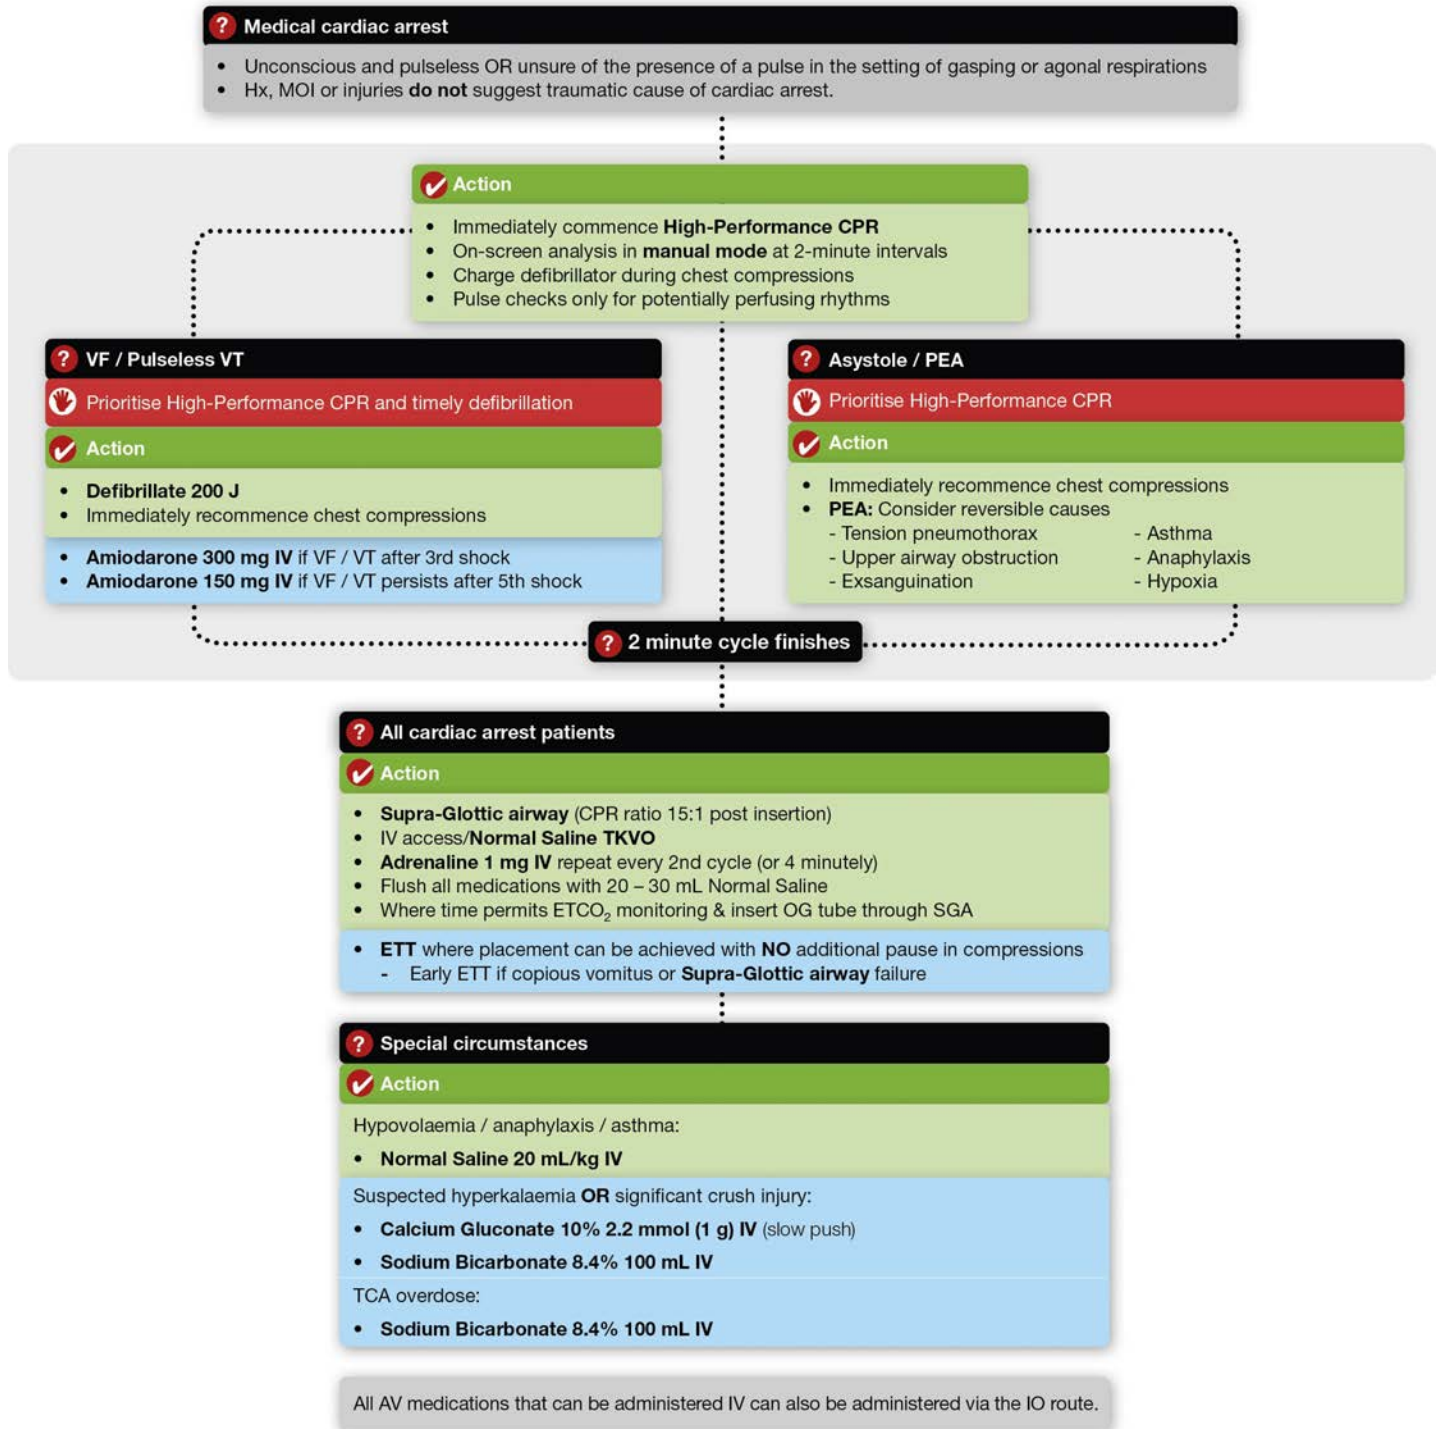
Medical cardiac arrest

- Unconscious and pulseless OR unsure of the presence of a pulse in the setting of gasping or agonal respirations
- Hx, MOI or injuries **do not** suggest traumatic cause of cardiac arrest.

Action

- Immediately commence **High-Performance CPR**
- On-screen analysis in **manual mode** at 2-minute intervals
- Charge defibrillator during chest compressions
- Pulse checks only for potentially perfusing rhythms

VF / Pulseless VT

Prioritise High-Performance CPR and timely defibrillation

Action

- **Defibrillate 200 J**
- Immediately recommence chest compressions

- **Amiodarone 300 mg IV** if VF / VT after 3rd shock
- **Amiodarone 150 mg IV** if VF / VT persists after 5th shock

Asystole / PEA

Prioritise High-Performance CPR

Action

- Immediately recommence chest compressions
- **PEA:** Consider reversible causes
  - Tension pneumothorax
  - Upper airway obstruction
  - Exsanguination
  - Asthma
  - Anaphylaxis
  - Hypoxia

2 minute cycle finishes

All cardiac arrest patients

Action

- **Supra-Glottic airway** (CPR ratio 15:1 post insertion)
- IV access/**Normal Saline TKVO**
- **Adrenaline 1 mg IV** repeat every 2nd cycle (or 4 minutely)
- Flush all medications with 20 – 30 mL Normal Saline
- Where time permits $ETCO_2$ monitoring & insert OG tube through SGA

- **ETT** where placement can be achieved with **NO** additional pause in compressions
  - Early ETT if copious vomitus or **Supra-Glottic airway** failure

Special circumstances

Action

Hypovolaemia / anaphylaxis / asthma:

- **Normal Saline 20 mL/kg IV**

Suspected hyperkalaemia **OR** significant crush injury:

- **Calcium Gluconate 10% 2.2 mmol (1 g) IV** (slow push)
- **Sodium Bicarbonate 8.4% 100 mL IV**

TCA overdose:

- **Sodium Bicarbonate 8.4% 100 mL IV**

All AV medications that can be administered IV can also be administered via the IO route.